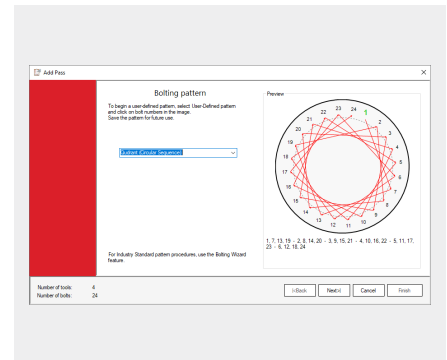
Add Pass

Bolting pattern

To begin a user-defined pattern, select User-Defined pattern and click on bolt numbers in the image. Save the pattern for future use.

Custom (Circular Sequence)

For Industry Standard pattern procedures, use the Bolting Wizard feature.

Preview

24
1
2
3
4
5
6
7
8
9
10
11
12
13
14
15
16
17
18
19
20
21
22
23

1, 7, 13, 19 - 2, 8, 14, 20 - 3, 9, 15, 21 - 4, 10, 16, 22 - 5, 11, 17, 23 - 6, 12, 18, 24

Number of tools: 4
Number of bolts: 24

< Back
Next >
Cancel
Finish